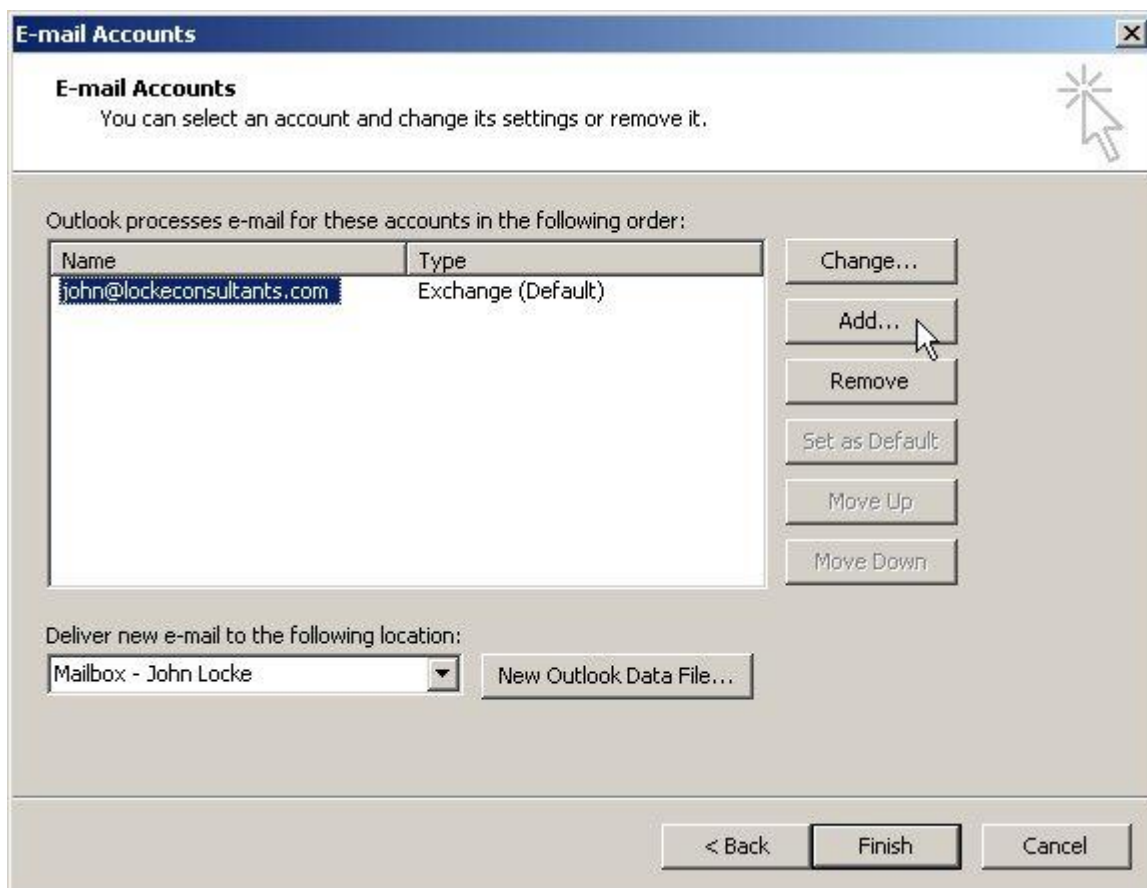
E-mail Accounts

E-mail Accounts
You can select an account and change its settings or remove it.

Outlook processes e-mail for these accounts in the following order:

| Name | Type |
|---|---|
| john@lockeconsultants.com | Exchange (Default) |

Change...
Add...
Remove
Set as Default
Move Up
Move Down

Deliver new e-mail to the following location:
Mailbox - John Locke
New Outlook Data File...

< Back
Finish
Cancel